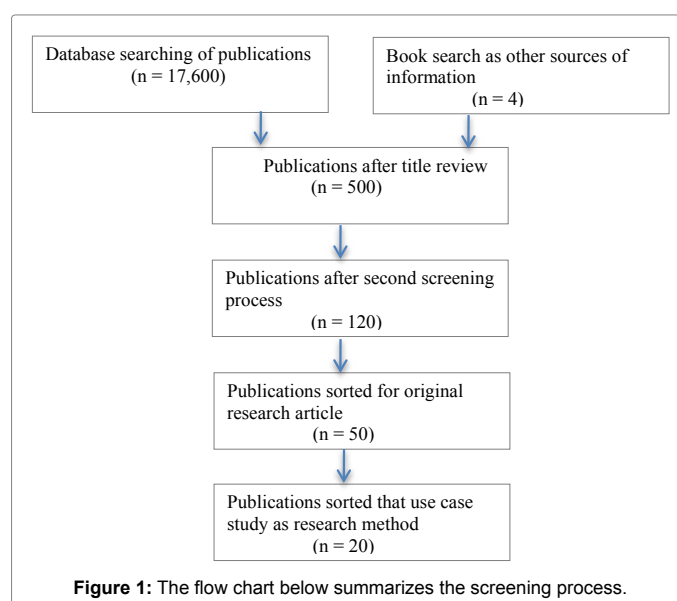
Database searching of publications
(n = 17,600)

Book search as other sources of information
(n = 4)

Publications after title review
(n = 500)

Publications after second screening process
(n = 120)

Publications sorted for original research article
(n = 50)

Publications sorted that use case study as research method
(n = 20)

**Figure 1:** The flow chart below summarizes the screening process.